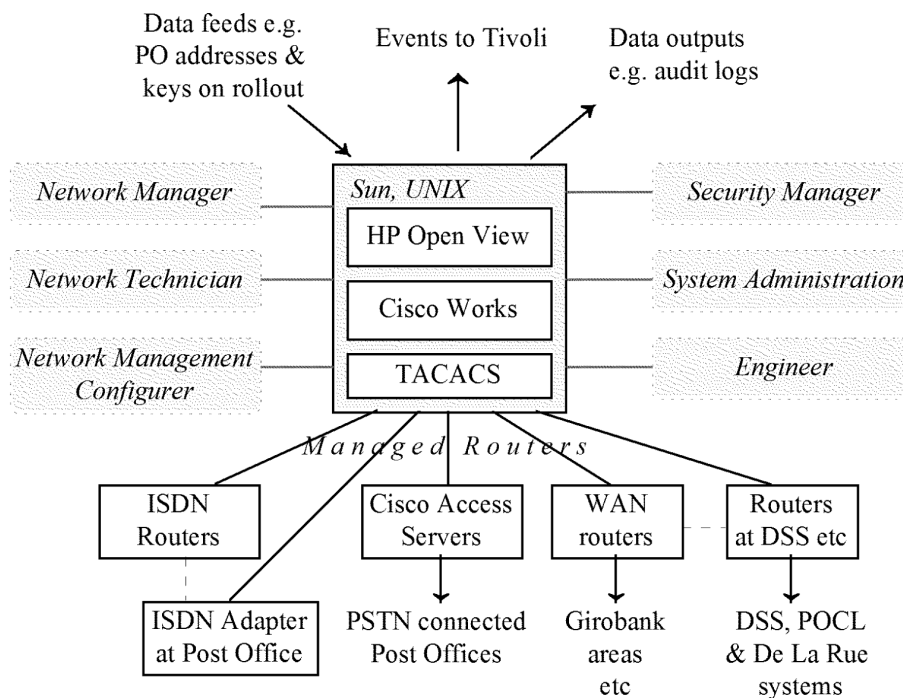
Data feeds e.g. PO addresses & keys on rollout

Events to Tivoli

Data outputs e.g. audit logs

Network Manager

Network Technician

Network Management Configurer

Sun, UNIX

HP Open View

Cisco Works

TACACS

Security Manager

System Administration

Engineer

Managed Routers

ISDN Routers

Cisco Access Servers

WAN routers

Routers at DSS etc

ISDN Adapter at Post Office

PSTN connected Post Offices

Girobank areas etc

DSS, POCL & De La Rue systems